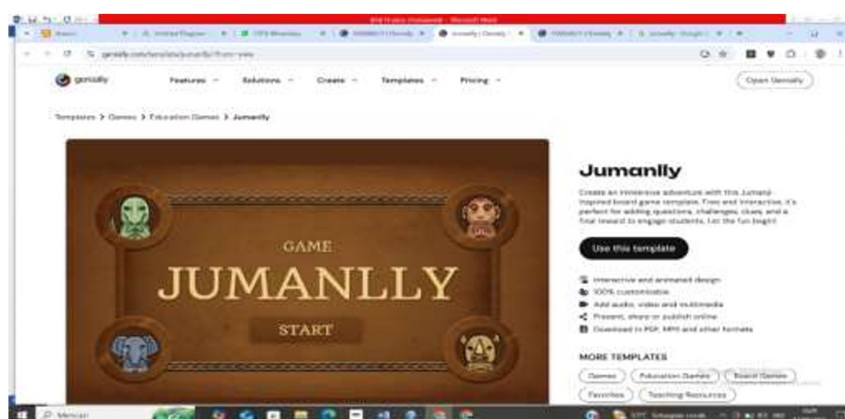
genially

Features Solutions Create Templates Pricing

Open Genially

Templates > Games > Education Games > Jumanlly

GAME

JUMANLLY

START

Jumanlly

Create an immersive adventure with this Jumanji-inspired board game template. Free and interactive, it's perfect for adding questions, challenges, clues, and a final reward to engage students. Let the fun begin!

Use this template

Interactive and animated design
100% customizable
Add audio, video and multimedia
Present, share or publish online
Download in PDF, MP4 and other formats

MORE TEMPLATES

Games Education Games Board Games
Favorites Teaching Resources

Mencari